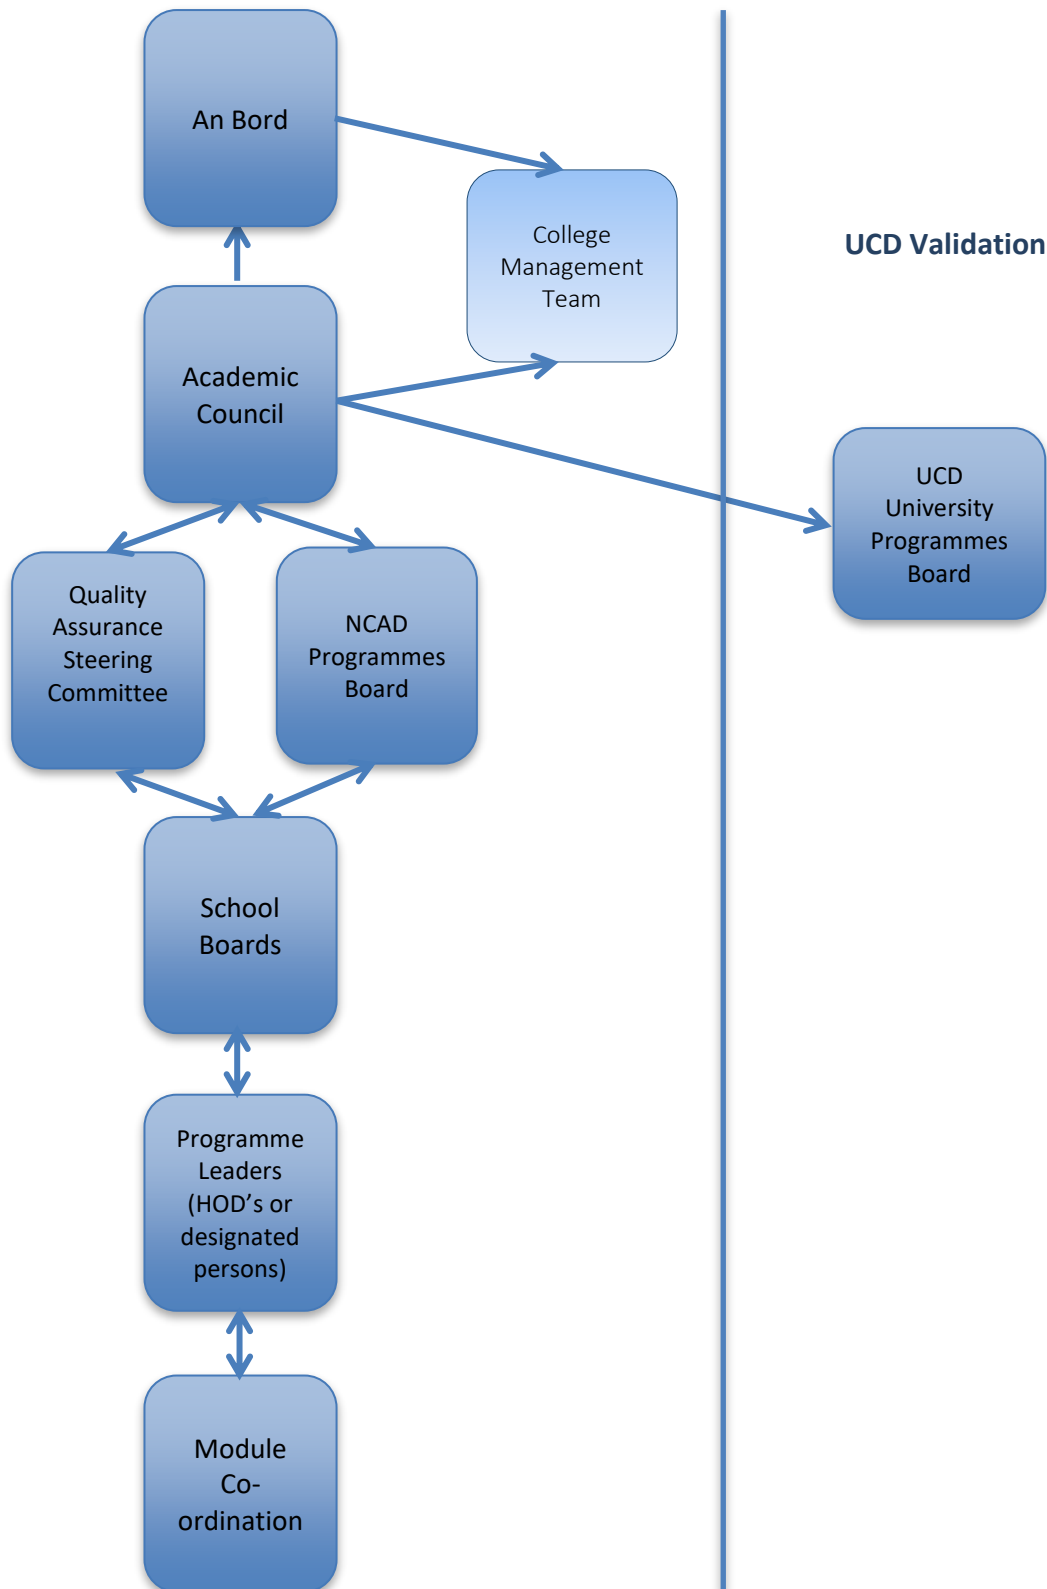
An Bord

College Management Team

UCD Validation

Academic Council

UCD University Programmes Board

Quality Assurance Steering Committee

NCAD Programmes Board

School Boards

Programme Leaders (HOD’s or designated persons)

Module Co-ordination